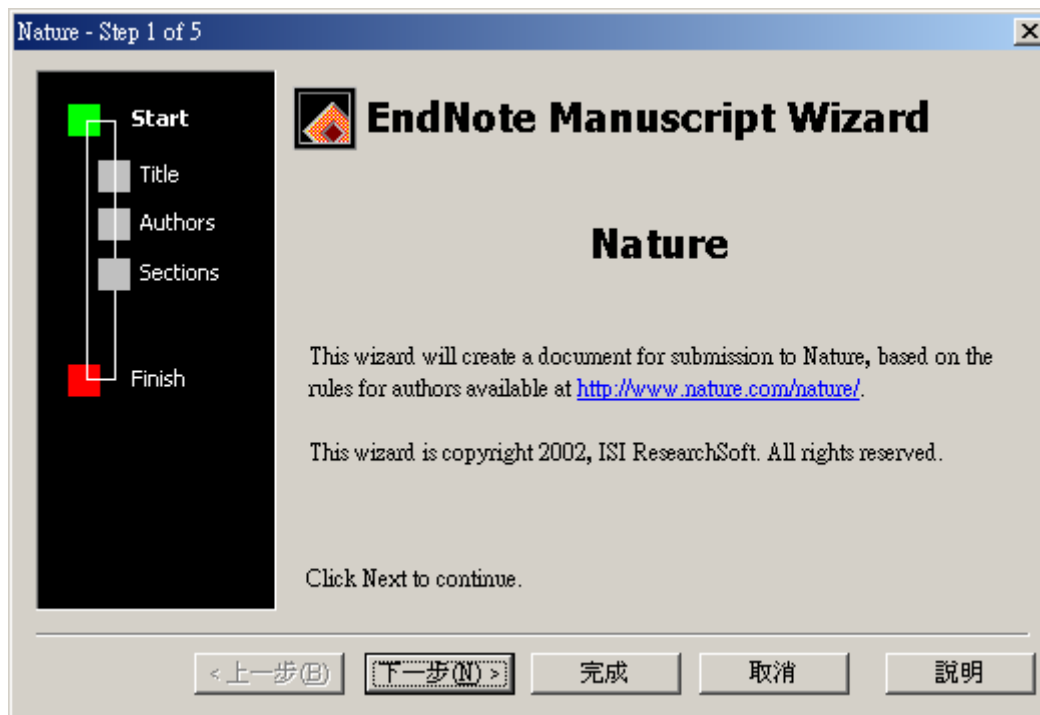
Nature - Step 1 of 5

Start
Title
Authors
Sections
Finish

EndNote Manuscript Wizard

Nature

This wizard will create a document for submission to Nature, based on the rules for authors available at http://www.nature.com/nature/.

This wizard is copyright 2002, ISI ResearchSoft. All rights reserved.

Click Next to continue.

< 上一步(B) 下一步(N) > 完成 取消 說明